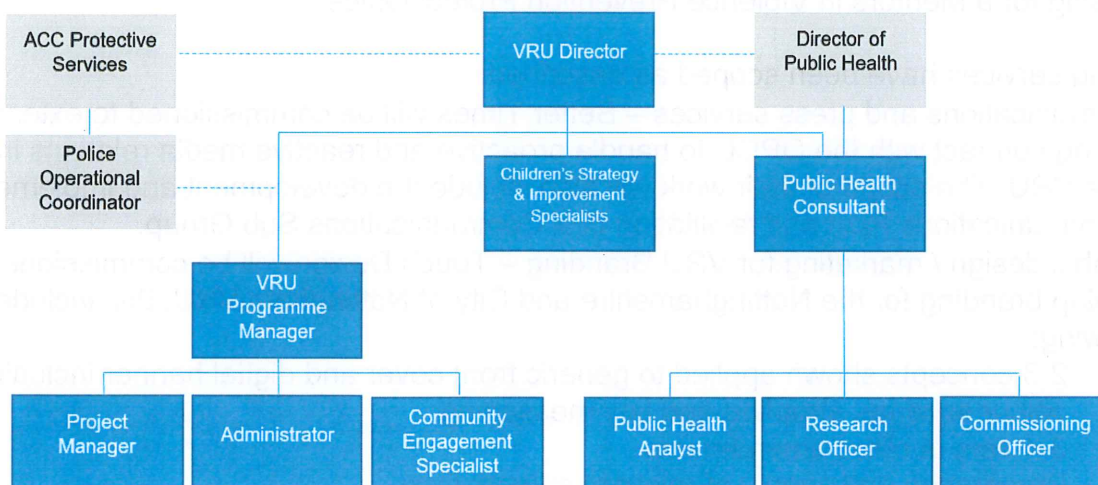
ACC Protective Services

VRU Director

Director of Public Health

Police Operational Coordinator

Children's Strategy & Improvement Specialists

Public Health Consultant

VRU Programme Manager

Project Manager

Administrator

Community Engagement Specialist

Public Health Analyst

Research Officer

Commissioning Officer